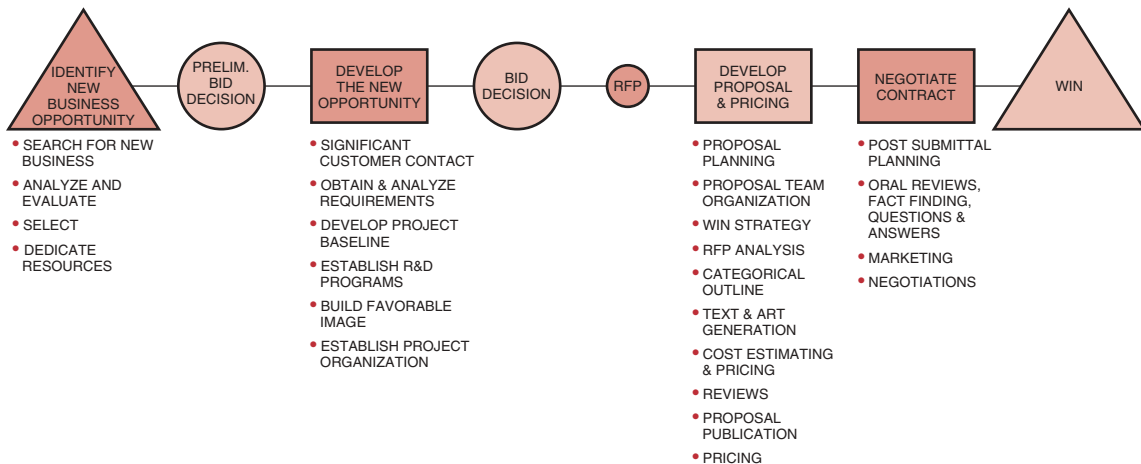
IDENTIFY NEW BUSINESS OPPORTUNITY

PRELIM. BID DECISION

DEVELOP THE NEW OPPORTUNITY

BID DECISION

RFP

DEVELOP PROPOSAL & PRICING

NEGOTIATE CONTRACT

WIN

• SEARCH FOR NEW BUSINESS
• ANALYZE AND EVALUATE
• SELECT
• DEDICATE RESOURCES

• SIGNIFICANT CUSTOMER CONTACT
• OBTAIN & ANALYZE REQUIREMENTS
• DEVELOP PROJECT BASELINE
• ESTABLISH R&D PROGRAMS
• BUILD FAVORABLE IMAGE
• ESTABLISH PROJECT ORGANIZATION

• PROPOSAL PLANNING
• PROPOSAL TEAM ORGANIZATION
• WIN STRATEGY
• RFP ANALYSIS
• CATEGORICAL OUTLINE
• TEXT & ART GENERATION
• COST ESTIMATING & PRICING
• REVIEWS
• PROPOSAL PUBLICATION
• PRICING

• POST SUBMITTAL PLANNING
• ORAL REVIEWS, FACT FINDING, QUESTIONS & ANSWERS
• MARKETING
• NEGOTIATIONS